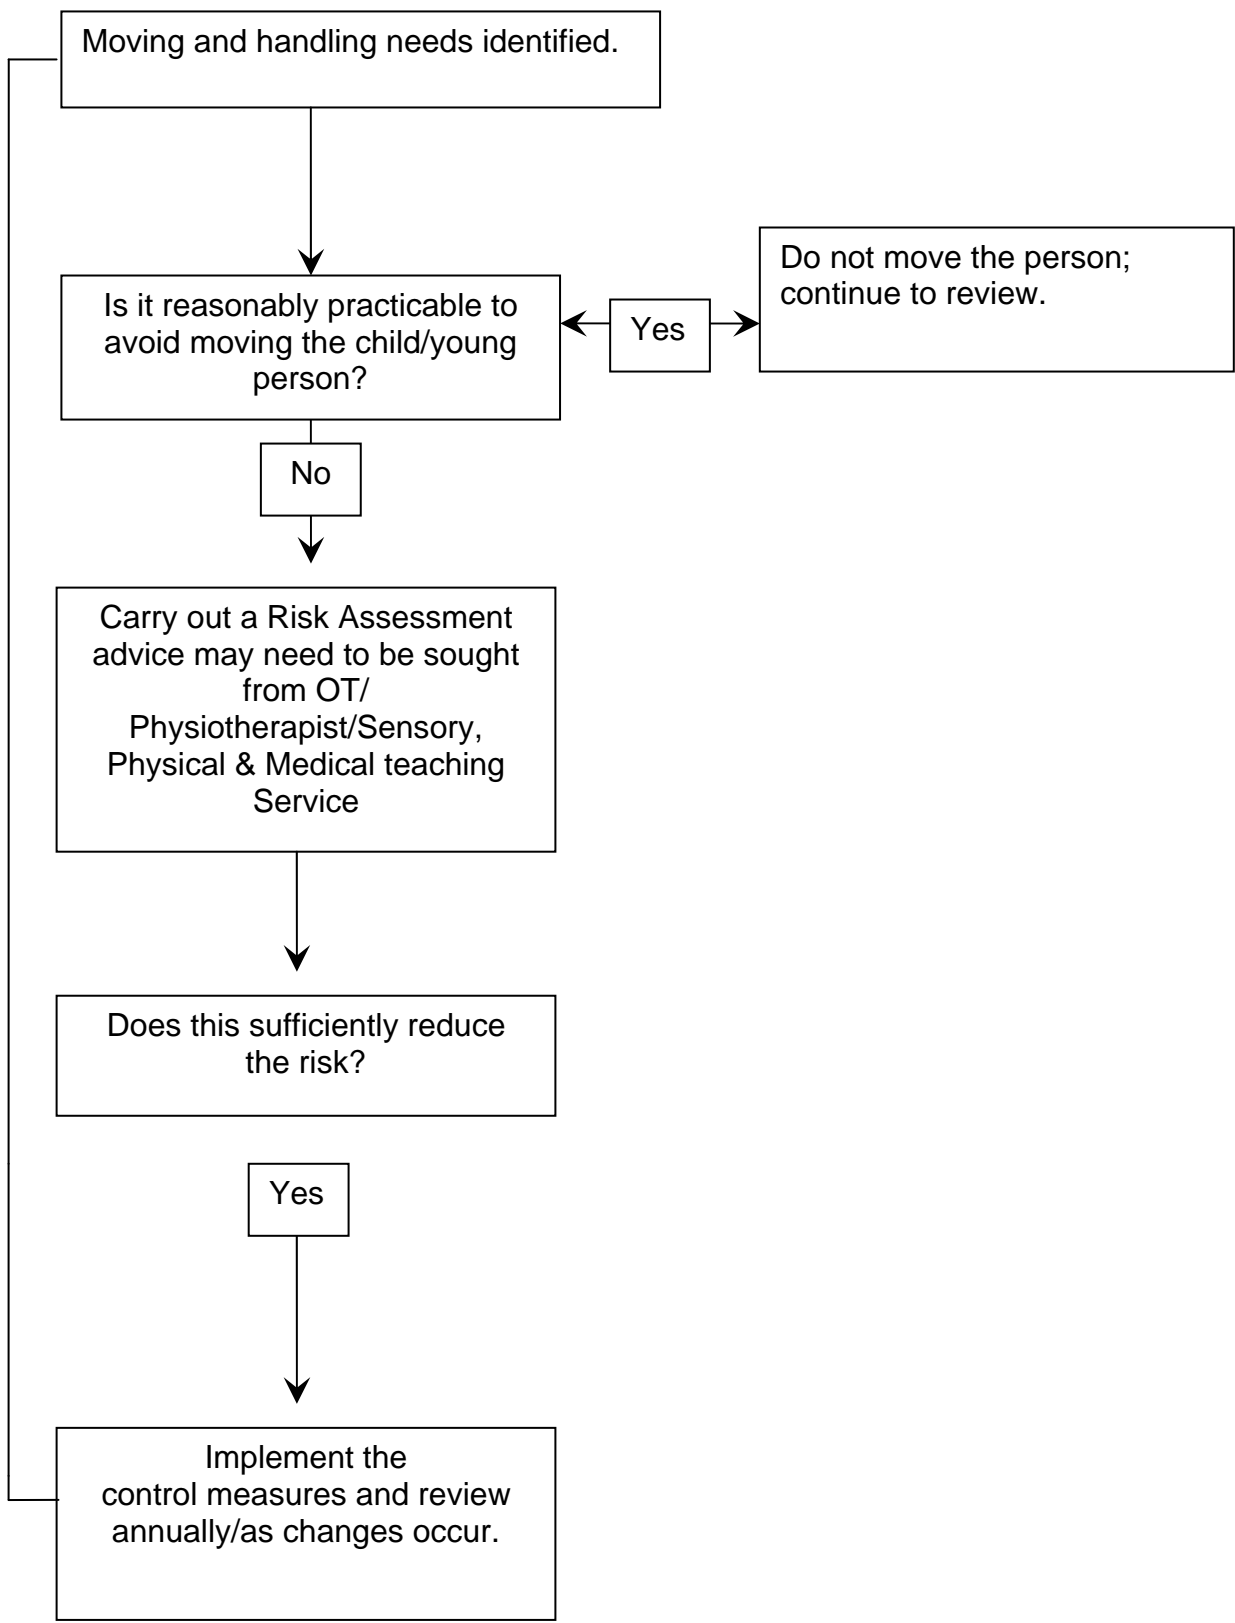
Moving and handling needs identified.

Is it reasonably practicable to avoid moving the child/young person?

Yes

Do not move the person; continue to review.

No

Carry out a Risk Assessment advice may need to be sought from OT/ Physiotherapist/Sensory, Physical & Medical teaching Service

Does this sufficiently reduce the risk?

Yes

Implement the control measures and review annually/as changes occur.